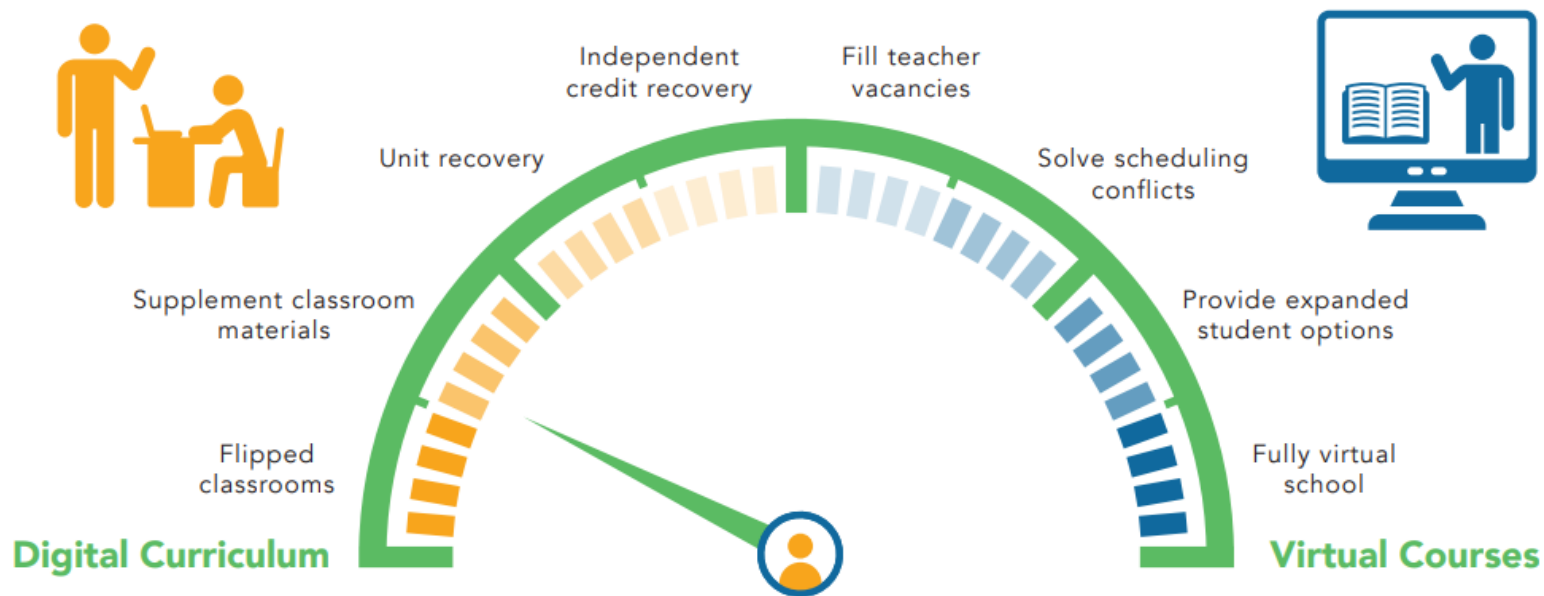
Independent credit recovery

Fill teacher vacancies

Unit recovery

Solve scheduling conflicts

Supplement classroom materials

Provide expanded student options

Flipped classrooms

Fully virtual school

Digital Curriculum

Virtual Courses